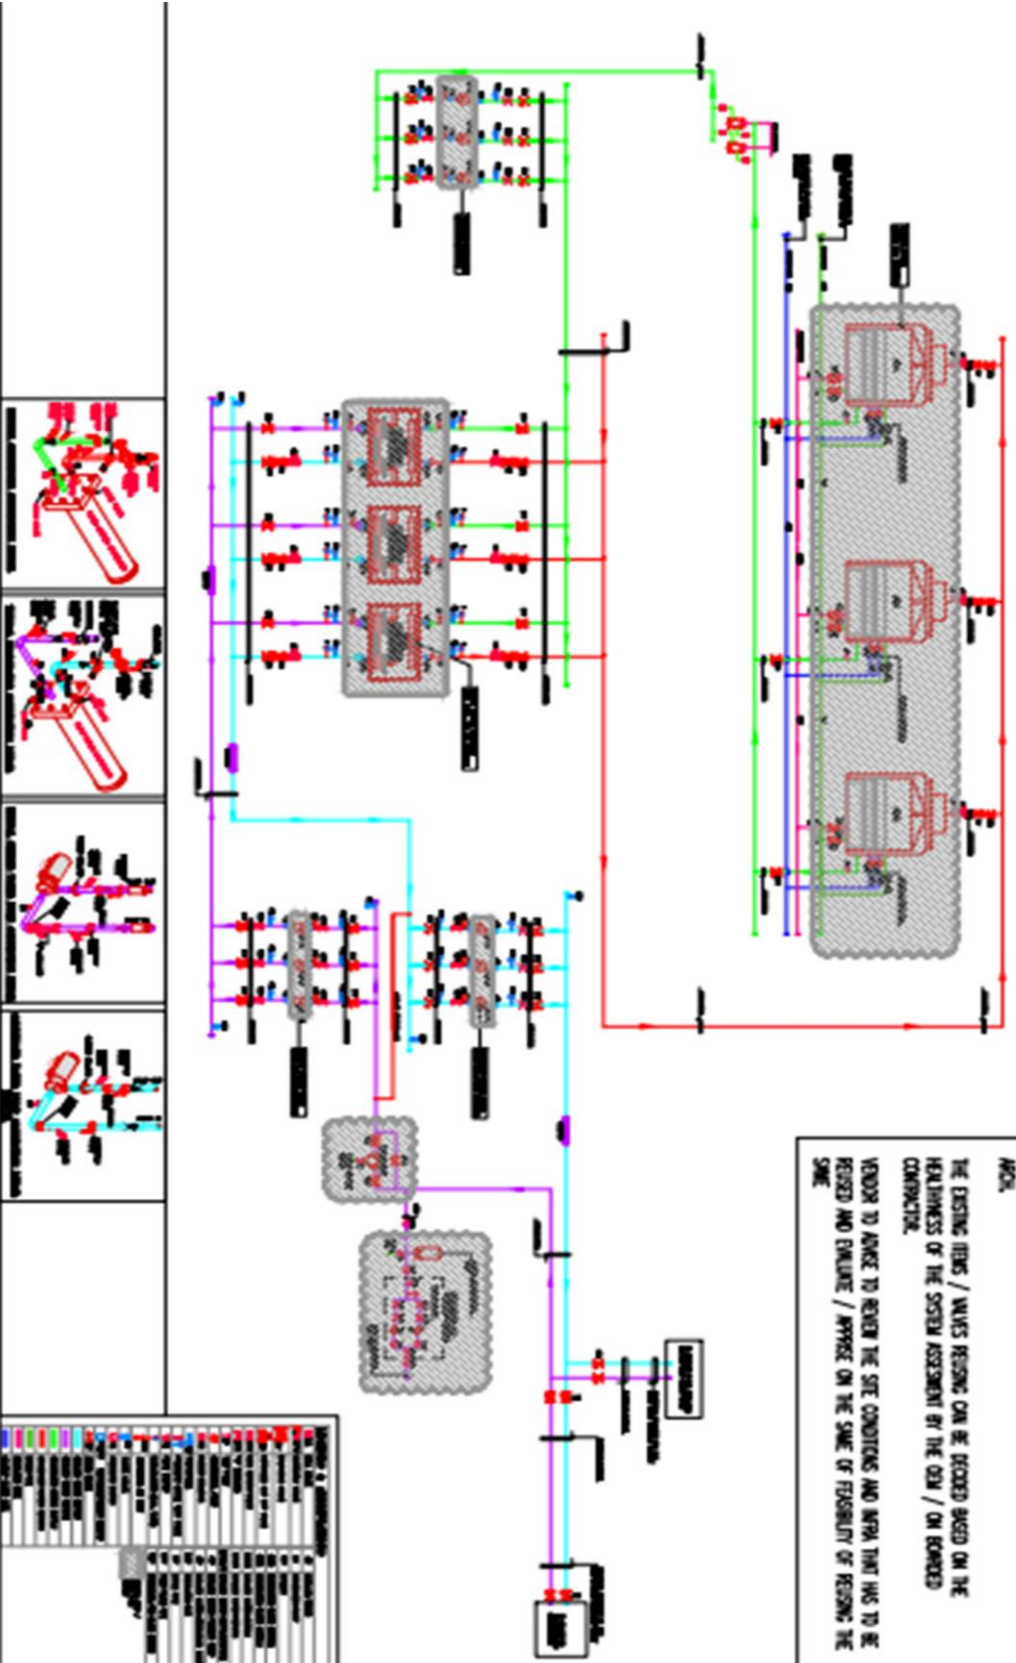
NOTE:

THE EXISTING ITEMS / VALVES REUSING CAN BE DECIDED BASED ON THE HEALTHINESS OF THE SYSTEM ASSESSMENT BY THE OEM / ON BOARDED CONTRACTOR.

VENDOR TO ADVISE TO REVIEW THE SITE CONDITIONS AND INFRA THAT HAS TO BE REUSED AND EVALUATE / APPRISE ON THE SAME OF FEASIBILITY OF REUSING THE SAME

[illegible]